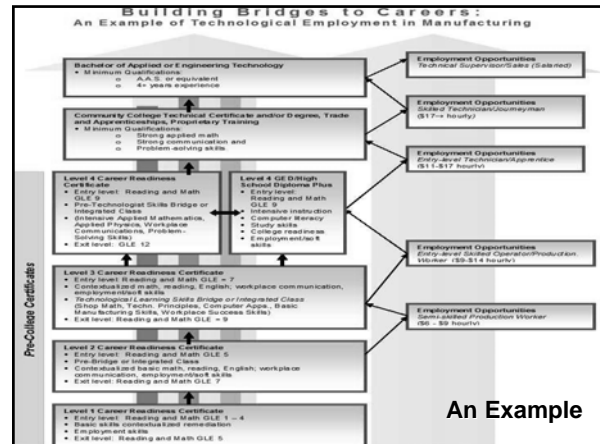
Building Bridges to Careers:
An Example of Technological Employment in Manufacturing

Bachelor of Applied or Engineering Technology
• Minimum Qualifications:
o A.A.S. or equivalent
o 4+ years experience

Employment Opportunities
Technical Supervisor/Sales (Salaried)

Community College Technical Certificate and/or Degree, Trade and Apprenticeships, Proprietary Training
• Minimum Qualifications:
o Strong applied math
o Strong communication and
o Problem-solving skills

Employment Opportunities
Skilled Technician/Journeyman
($17+ hourly)

Employment Opportunities
Entry-level Technician/Apprentice
($11-$17 hourly)

Level 4 Career Readiness Certificate
• Entry level: Reading and Math GLE 9
• Pre-Technologist Skills Bridge or Integrated Class
(Intensive Applied Mathematics, Applied Physics, Workplace Communications, Problem-Solving Skills)
• Exit level: GLE 12

Level 4 GED/High School Diploma Plus
• Entry level: Reading and Math GLE 9
• Intensive instruction
• Computer literacy
• Study skills
• College readiness
• Employment/soft skills

Level 3 Career Readiness Certificate
• Entry level: Reading and Math GLE = 7
• Contextualized math, reading, English; workplace communication, employment/soft skills
• Technological Learning Skills Bridge or Integrated Class
(Shop Math, Techn. Principles, Computer Apps., Basic Manufacturing Skills, Workplace Success Skills)
• Exit level: Reading and Math GLE = 9

Employment Opportunities
Entry-level Skilled Operator/Production Worker ($9-$14 hourly)

Pre-College Certificates

Employment Opportunities
Semi-skilled Production Worker
($6 - $9 hourly)

Level 2 Career Readiness Certificate
• Entry level: Reading and Math GLE 5
• Pre-Bridge or Integrated Class
• Contextualized basic math, reading, English; workplace communication, employment/soft skills
• Exit level: Reading and Math GLE 7

Level 1 Career Readiness Certificate
• Entry level: Reading and Math GLE 1 – 4
• Basic skills contextualized remediation
• Employment skills
• Exit level: Reading and Math GLE 5

An Example